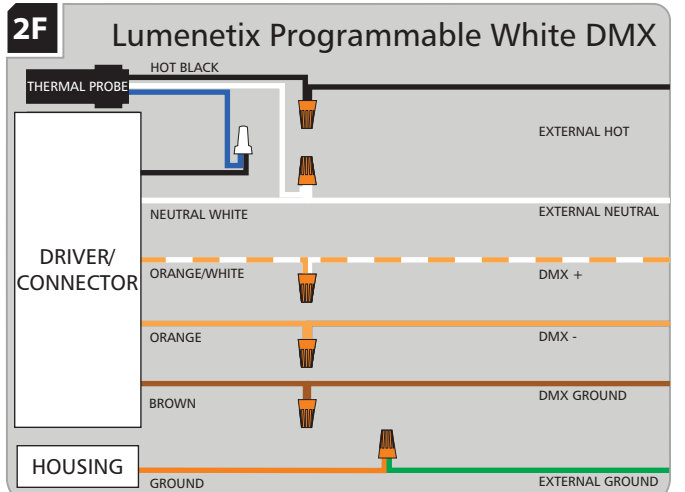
2F

Lumenetix Programmable White DMX

THERMAL PROBE

HOT BLACK

EXTERNAL HOT

DRIVER/ CONNECTOR

NEUTRAL WHITE

EXTERNAL NEUTRAL

ORANGE/WHITE

DMX +

ORANGE

DMX -

BROWN

DMX GROUND

HOUSING

GROUND

EXTERNAL GROUND